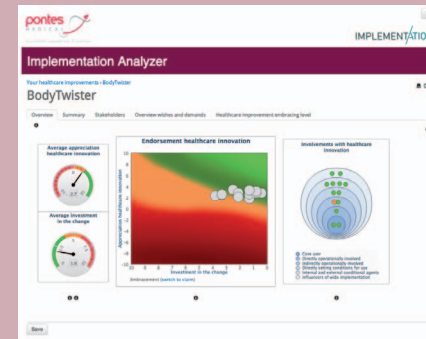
pontes MEDICAL

IMPLEMENTATIO

Implementation Analyzer

Your healthcare improvements » BodyTwister

BodyTwister

Overview Summary Stakeholders Overview wishes and demands Healthcare improvement embracing level

Average appreciation healthcare innovation

Average investment in the change

Endorsement healthcare innovation

Appreciation healthcare innovation

Investment in the change

Embracement (switch to claim)

Involvements with healthcare innovation

Core user
Directly operationally involved
Indirectly operationally involved
Directly setting conditions for use
Internal and external conditional agents
Influencers of wide implementation

Save